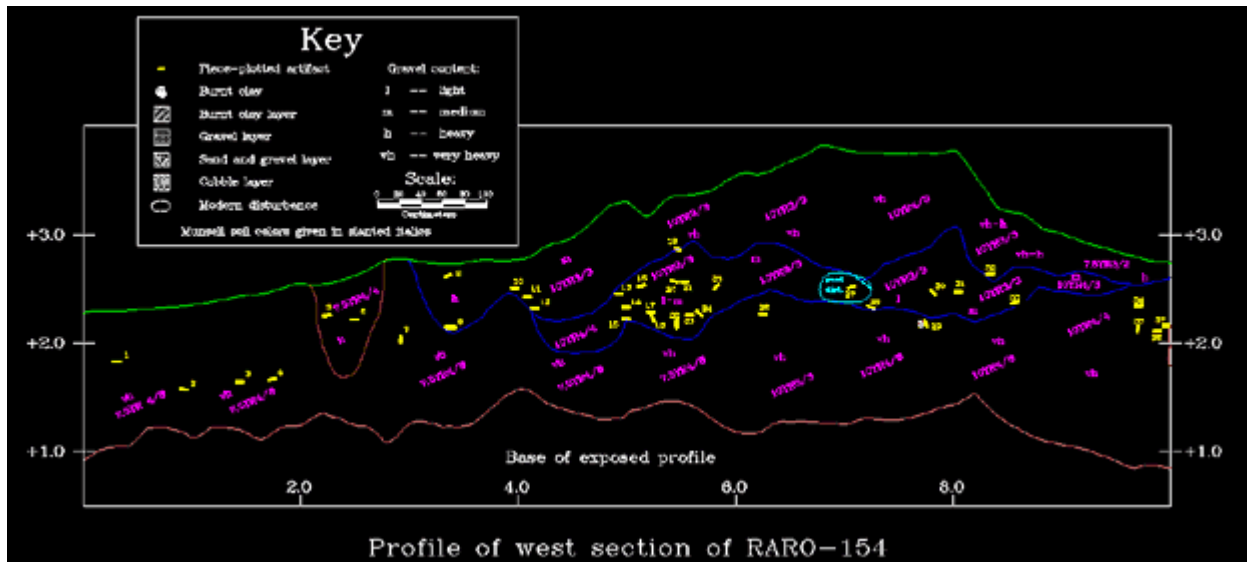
Key

Piece-plotted artifact
Burnt clay
Burnt clay layer
Gravel layer
Sand and gravel layer
Cobble layer
Modern disturbance
Munsell soil colors given in slanted italics

Gravel content:
l -- light
m -- medium
h -- heavy
vh -- very heavy

Scale:
0 20 40 60 80 100
Centimeters

+3.0
+2.0
+1.0

+3.0
+2.0
+1.0

Base of exposed profile

2.0
4.0
6.0
8.0

Profile of west section of RARO-154